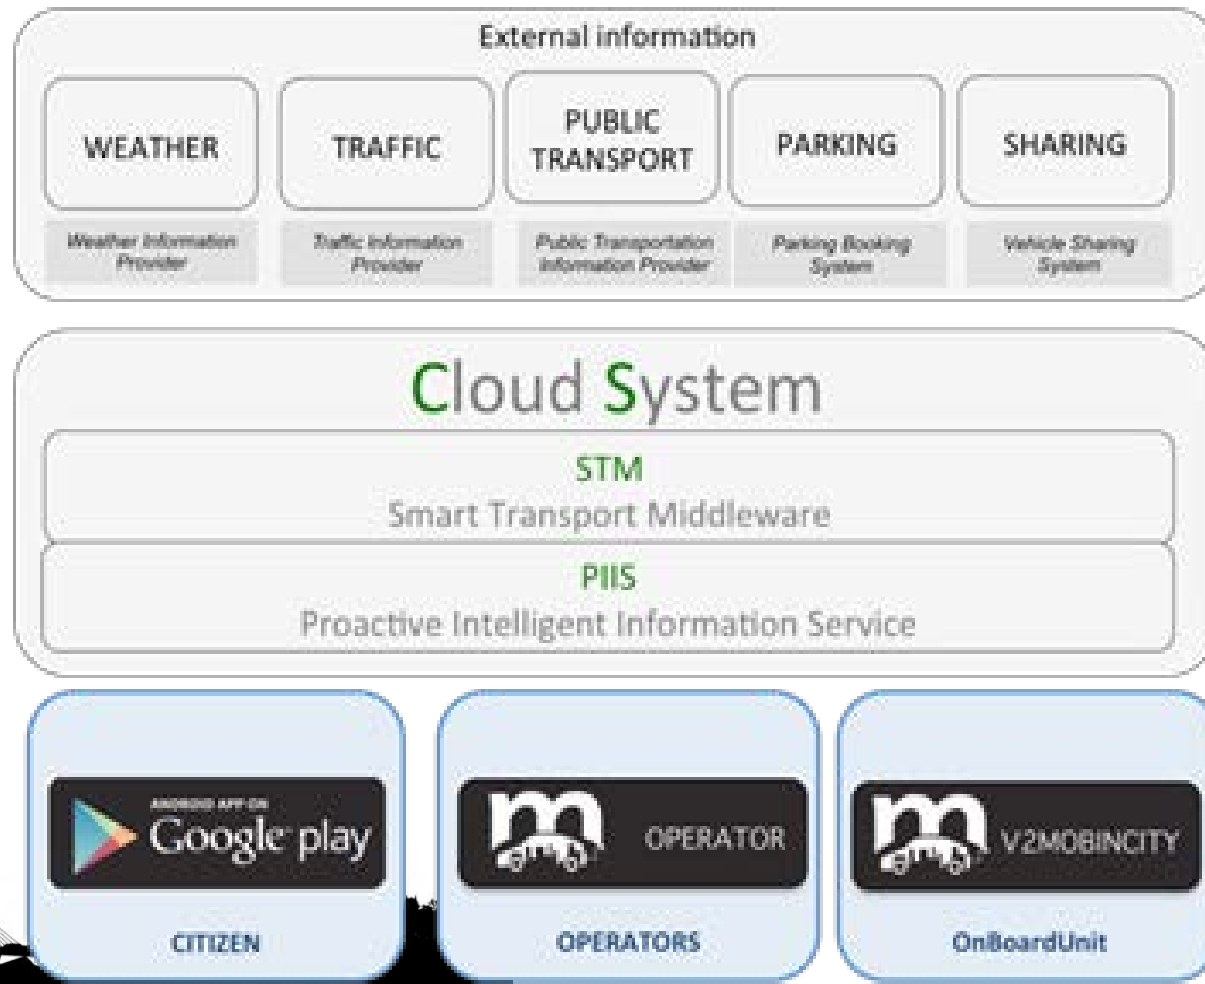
External information

WEATHER

Weather Information Provider

TRAFFIC

Traffic Information Provider

PUBLIC TRANSPORT

Public Transportation Information Provider

PARKING

Parking Booking System

SHARING

Vehicle Sharing System

Cloud System

STM
Smart Transport Middleware

PIIS
Proactive Intelligent Information Service

ANDROID APP ON
Google play

CITIZEN

OPERATOR

OPERATORS

V2MOBINCITY

OnBoardUnit